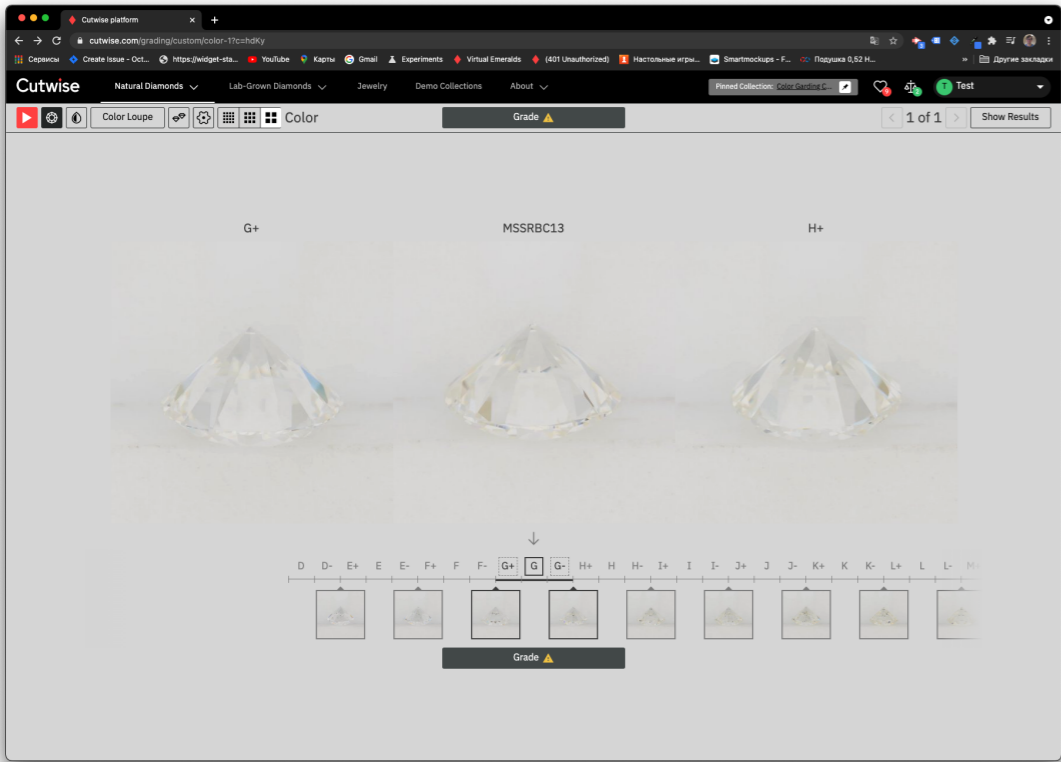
Cutwise platform
cutwise.com/grading/custom/color-1?c=hdKy
Сервисы Create Issue - Oct... https://widget-sta... YouTube Карты Gmail Experiments Virtual Emeralds (401 Unauthorized) Настольные игры... Smartmockups - F... Подушка 0,52 Н... » Другие закладки
Cutwise Natural Diamonds Lab-Grown Diamonds Jewelry Demo Collections About Pinned Collection: Color Grading C... Test
Color Loupe Color
Grade
1 of 1 Show Results
G+
MSSRBC13
H+
D D- E+ E E- F+ F F- G+ G G- H+ H H- I+ I I- J+ J J- K+ K K- L+ L L- M
Grade